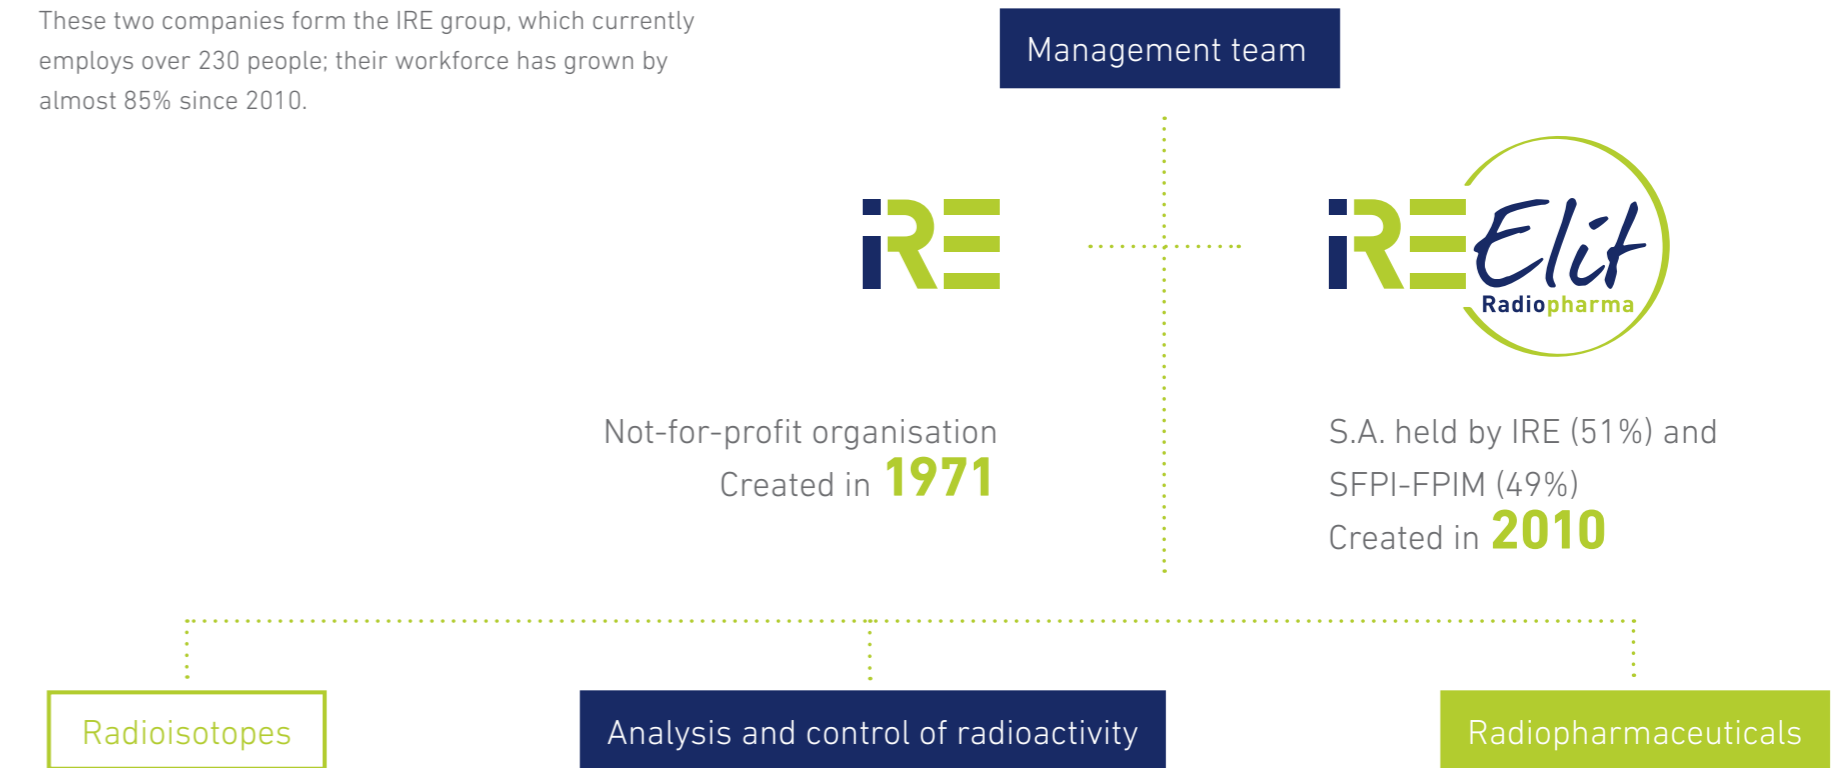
These two companies form the IRE group, which currently employs over 230 people; their workforce has grown by almost 85% since 2010.

Management team

IRE

IRE Elit Radiopharma

Not-for-profit organisation
Created in 1971

S.A. held by IRE (51%) and SFPI-FPIM (49%)
Created in 2010

Radioisotopes

Analysis and control of radioactivity

Radiopharmaceuticals